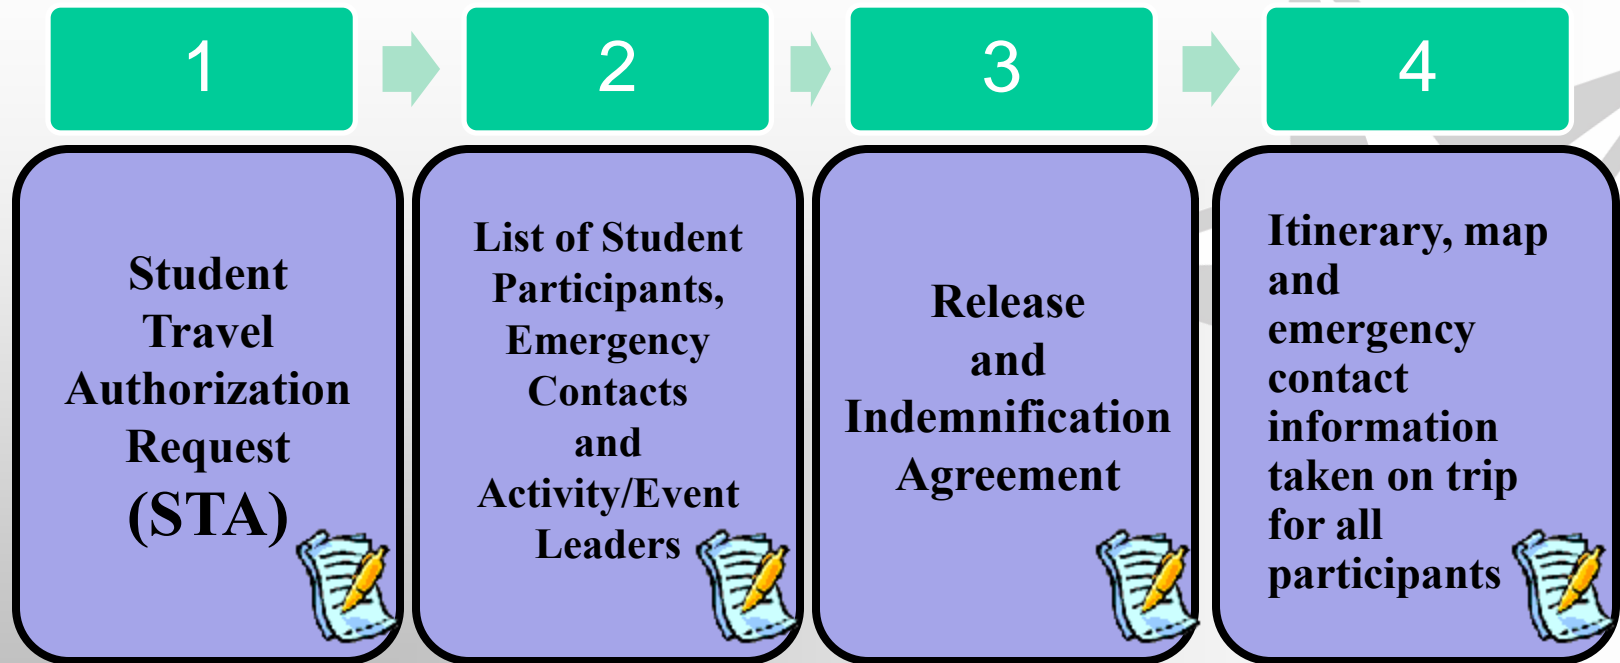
1

Student Travel Authorization Request (STA)

2

List of Student Participants, Emergency Contacts and Activity/Event Leaders

3

Release and Indemnification Agreement

4

Itinerary, map and emergency contact information taken on trip for all participants